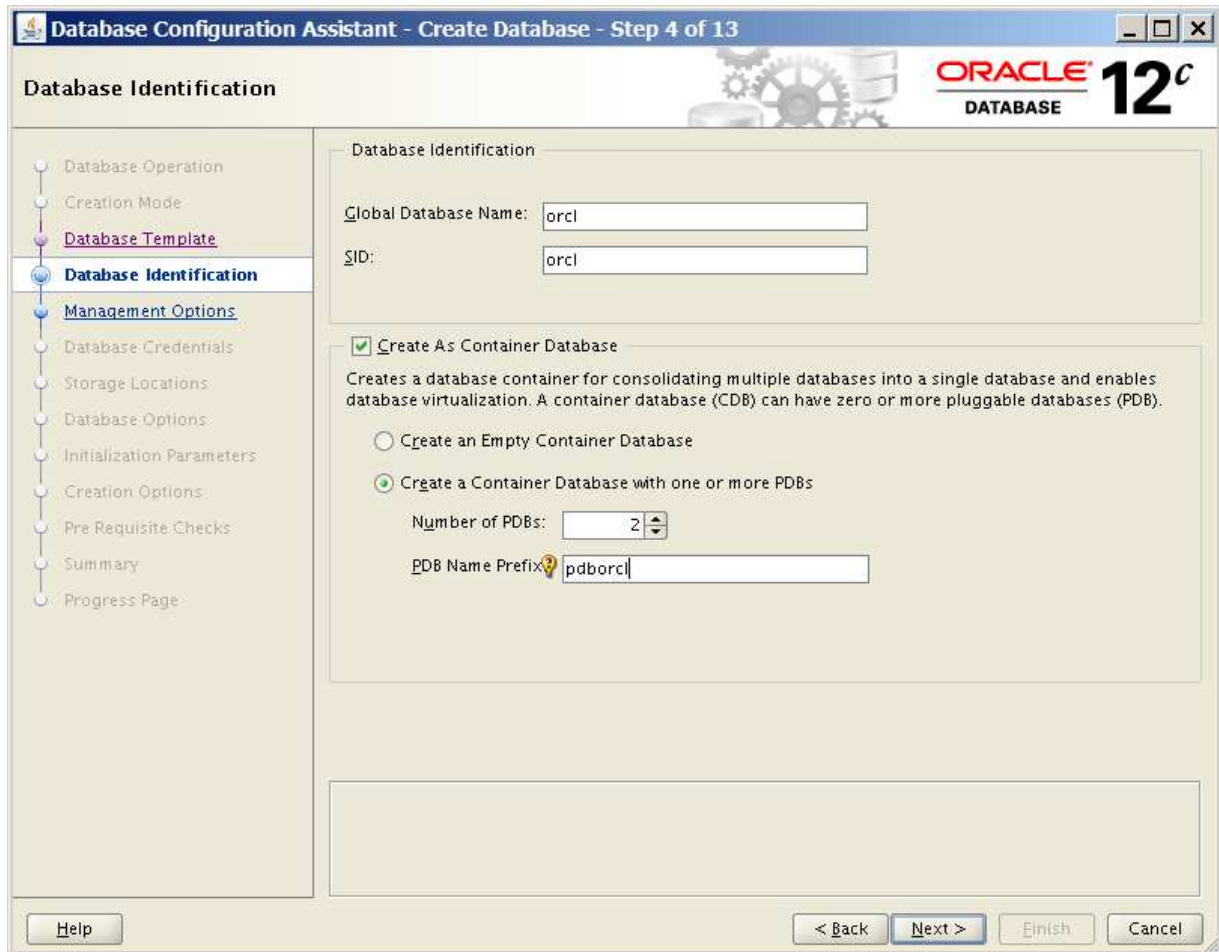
Database Configuration Assistant - Create Database - Step 4 of 13

Database Identification

ORACLE DATABASE 12c

Database Operation
Creation Mode
Database Template
Database Identification
Management Options
Database Credentials
Storage Locations
Database Options
Initialization Parameters
Creation Options
Pre Requisite Checks
Summary
Progress Page

Database Identification

Global Database Name: orcl

SID: orcl

Create As Container Database

Creates a database container for consolidating multiple databases into a single database and enables database virtualization. A container database (CDB) can have zero or more pluggable databases (PDB).

Create an Empty Container Database

Create a Container Database with one or more PDBs

Number of PDBs: 2

PDB Name Prefix pdborcl

Help

< Back Next > Finish Cancel